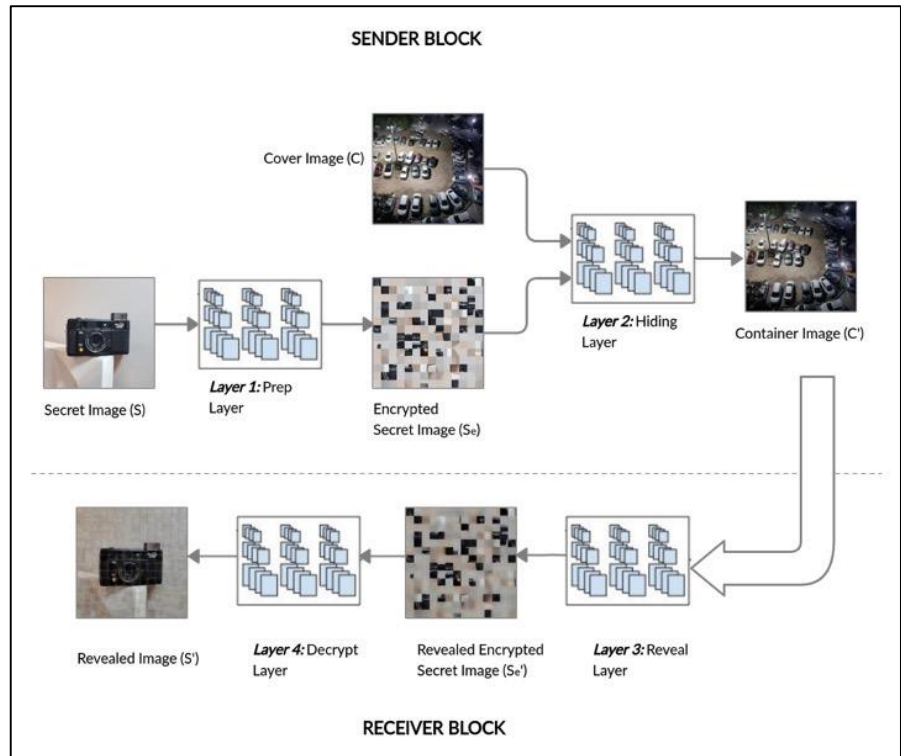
SENDER BLOCK

Cover Image (C)

Secret Image (S)

*Layer 1:* Prep Layer

Encrypted Secret Image ($S_e$)

*Layer 2:* Hiding Layer

Container Image (C')

Revealed Image (S')

*Layer 4:* Decrypt Layer

Revealed Encrypted Secret Image ($S_e$')

*Layer 3:* Reveal Layer

RECEIVER BLOCK